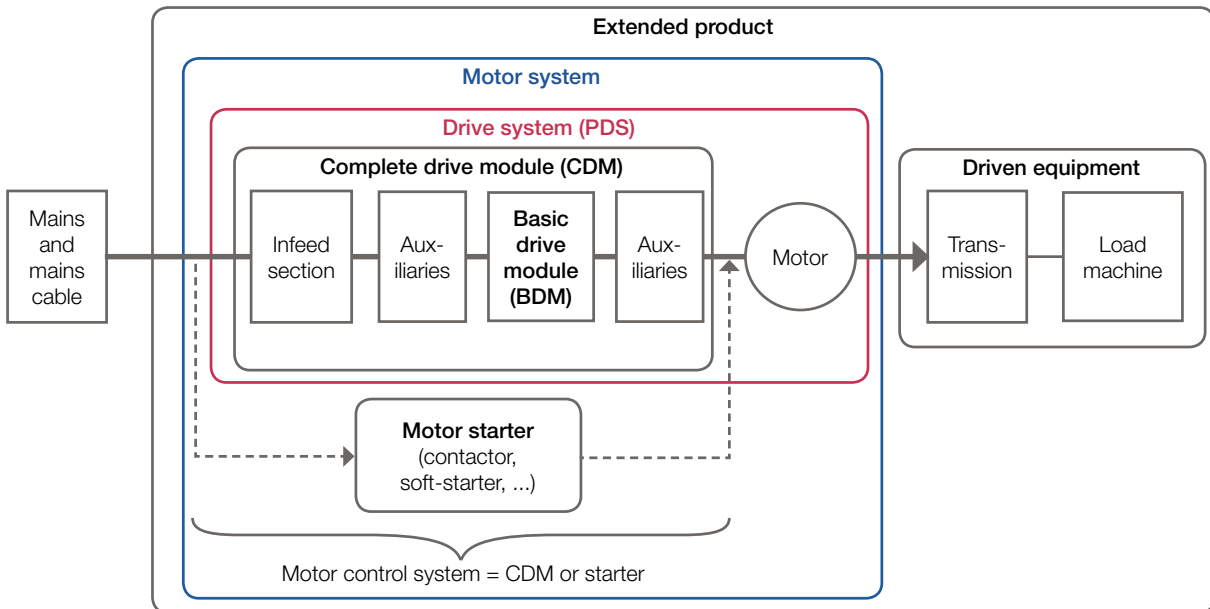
Extended product

Motor system

Drive system (PDS)

Complete drive module (CDM)

Mains and mains cable

Infeed section

Auxiliaries

Basic drive module (BDM)

Auxiliaries

Motor

Driven equipment

Transmission

Load machine

Motor starter (contactor, soft-starter, ...)

Motor control system = CDM or starter